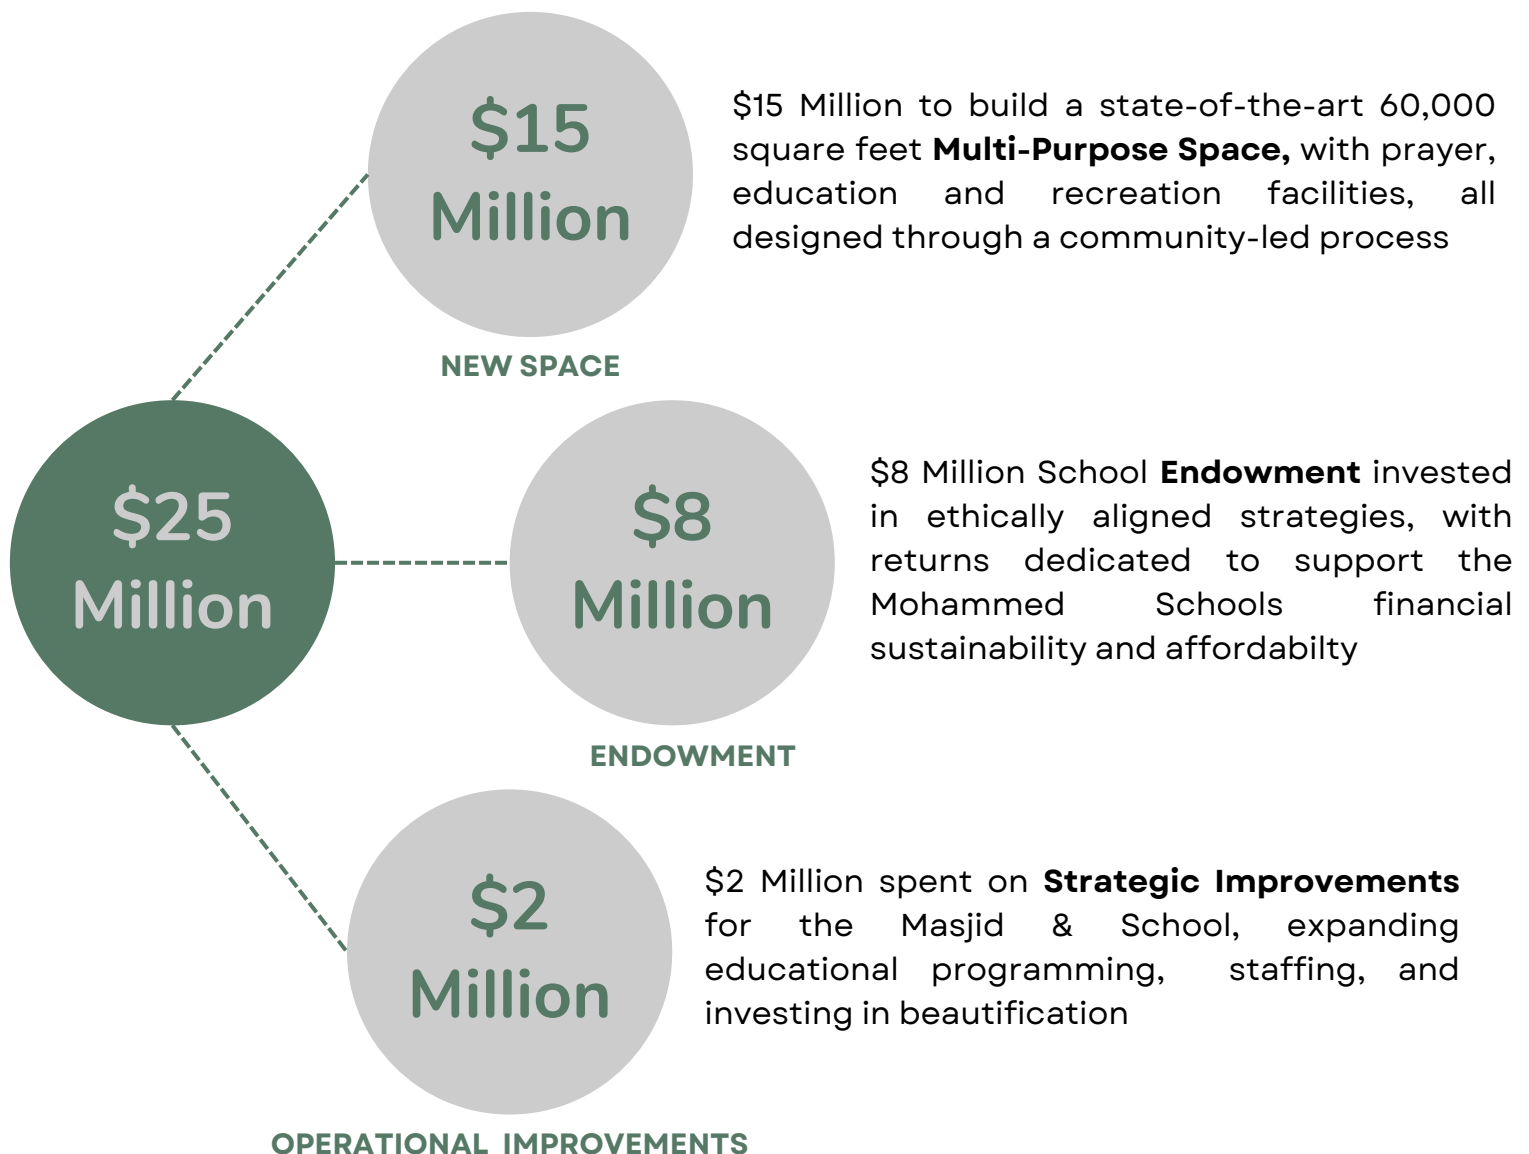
$25 Million

$15 Million

NEW SPACE

$15 Million to build a state-of-the-art 60,000 square feet **Multi-Purpose Space,** with prayer, education and recreation facilities, all designed through a community-led process

$8 Million

ENDOWMENT

$8 Million School **Endowment** invested in ethically aligned strategies, with returns dedicated to support the Mohammed Schools financial sustainability and affordabilty

$2 Million

OPERATIONAL IMPROVEMENTS

$2 Million spent on **Strategic Improvements** for the Masjid & School, expanding educational programming, staffing, and investing in beautification